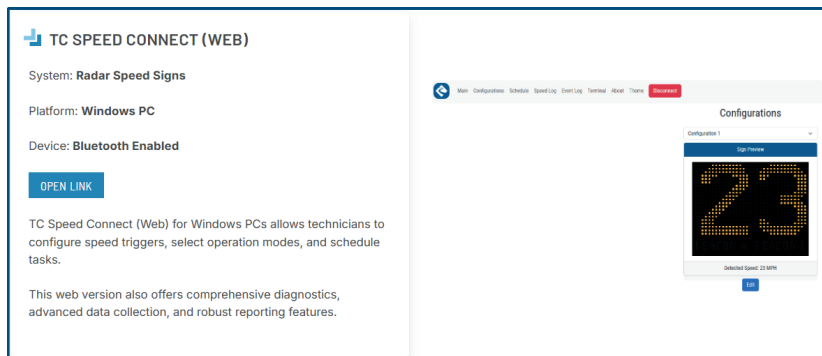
TC SPEED CONNECT (WEB)

System: **Radar Speed Signs**

Platform: **Windows PC**

Device: **Bluetooth Enabled**

OPEN LINK

TC Speed Connect (Web) for Windows PCs allows technicians to configure speed triggers, select operation modes, and schedule tasks.

This web version also offers comprehensive diagnostics, advanced data collection, and robust reporting features.

Main Configurations Schedule Speed Log Event Log Terminal About Theme Disconnect

Configurations

Configuration 1

Sign Preview

23

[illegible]

Detected Speed: 23 MPH

Edit